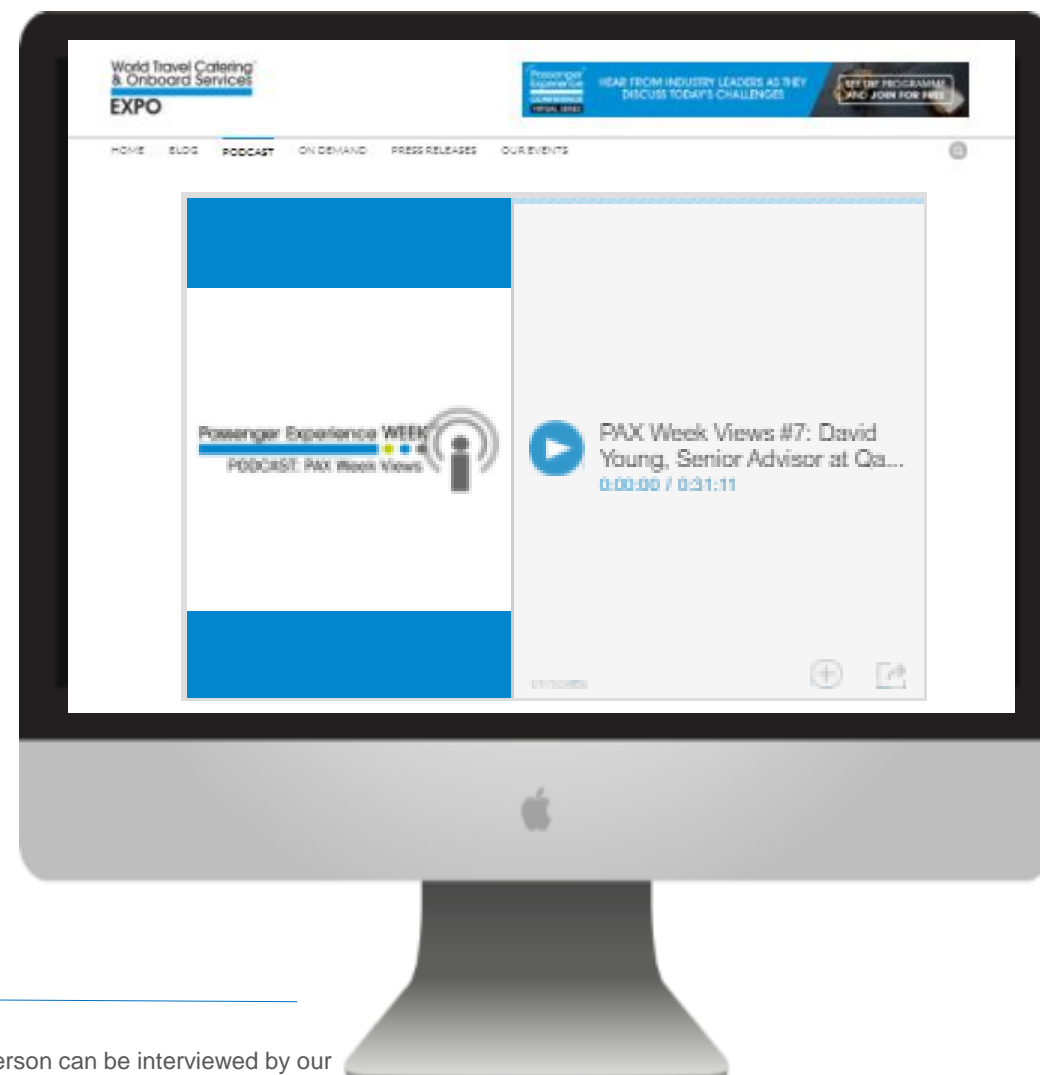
World Travel Catering & Onboard Services EXPO

Passenger Experience Conference VIRTUAL SERIES

HEAR FROM INDUSTRY LEADERS AS THEY DISCUSS TODAY'S CHALLENGES

SEE THE PROGRAMME AND JOIN FOR FREE

HOME BLOG PODCAST ON DEMAND PRESS RELEASES OUR EVENTS

Passenger Experience WEEK
PODCAST: PAX Week Views

PAX Week Views #7: David Young, Senior Advisor at Qa...
0:00:00 / 0:31:11

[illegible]

erson can be interviewed by our